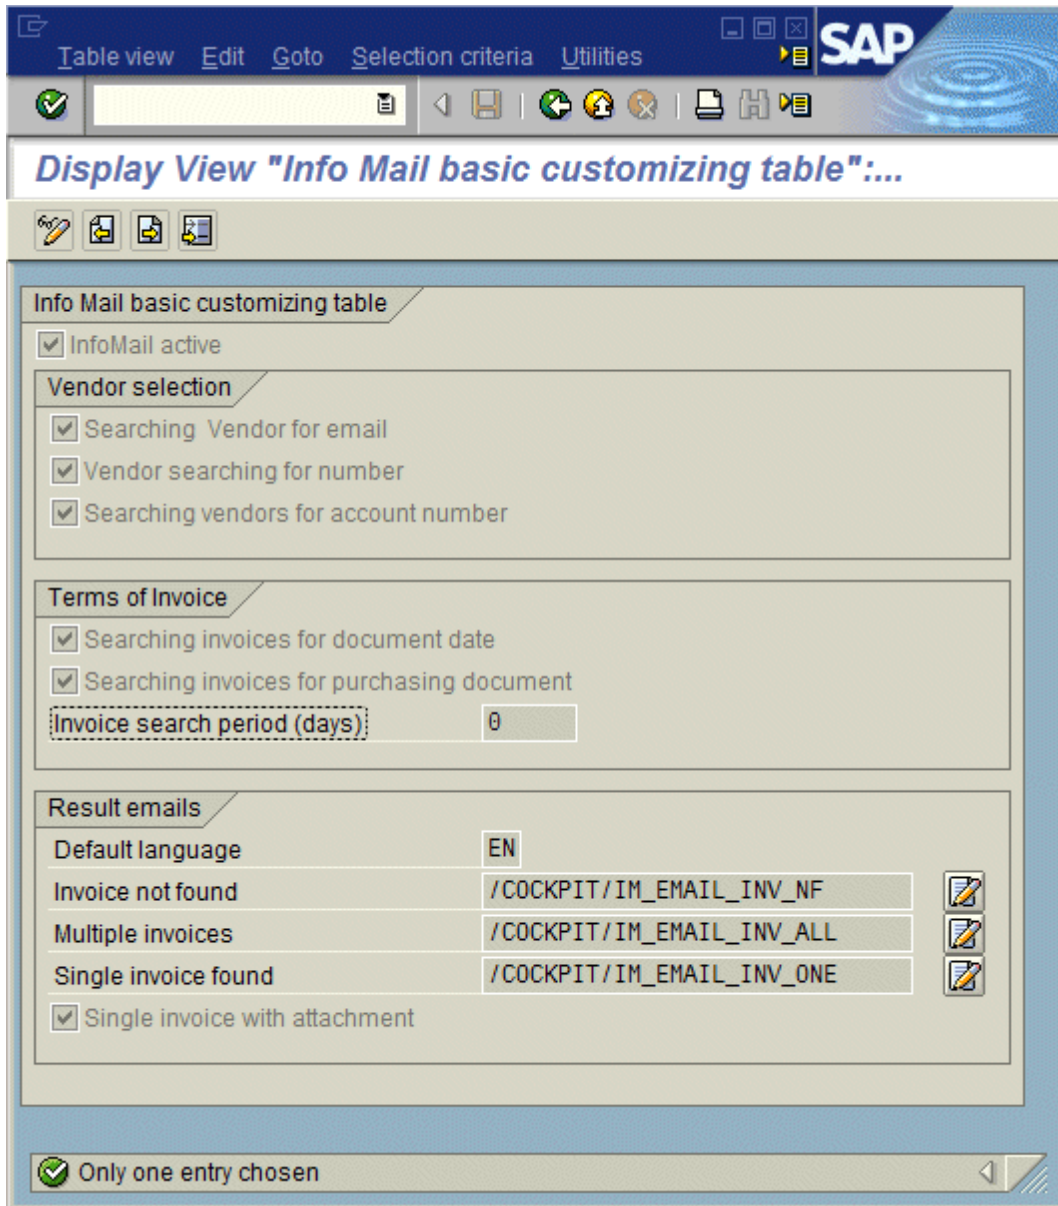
Table view Edit Goto Selection criteria Utilities

SAP

Display View "Info Mail basic customizing table":...

Info Mail basic customizing table

InfoMail active

Vendor selection

Searching Vendor for email

Vendor searching for number

Searching vendors for account number

Terms of Invoice

Searching invoices for document date

Searching invoices for purchasing document

Invoice search period (days) 0

Result emails

| | |
|---|---|
| Default language | EN |
| Invoice not found | /COCKPIT/IM_EMAIL_INV_NF |
| Multiple invoices | /COCKPIT/IM_EMAIL_INV_ALL |
| Single invoice found | /COCKPIT/IM_EMAIL_INV_ONE |

Single invoice with attachment

Only one entry chosen